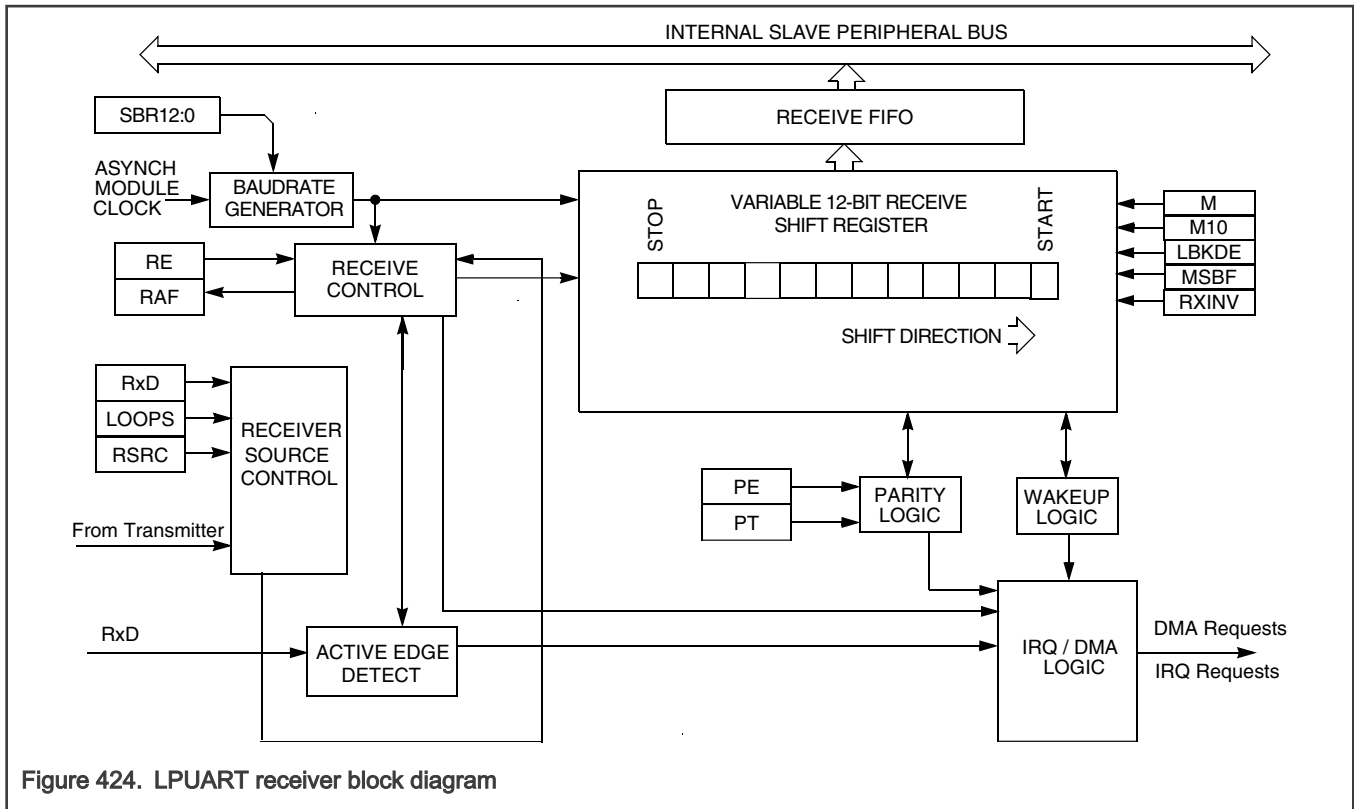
INTERNAL SLAVE PERIPHERAL BUS

SBR12:0

RECEIVE FIFO

ASYNCH MODULE CLOCK

BAUDRATE GENERATOR

VARIABLE 12-BIT RECEIVE SHIFT REGISTER

STOP

START

M

M10

LBKDE

MSBF

RXINV

RE

RAF

RECEIVE CONTROL

SHIFT DIRECTION

RxD

LOOPS

RSRC

RECEIVER SOURCE CONTROL

From Transmitter

PE

PT

PARITY LOGIC

WAKEUP LOGIC

RxD

ACTIVE EDGE DETECT

IRQ / DMA LOGIC

DMA Requests

IRQ Requests

Figure 424. LPUART receiver block diagram